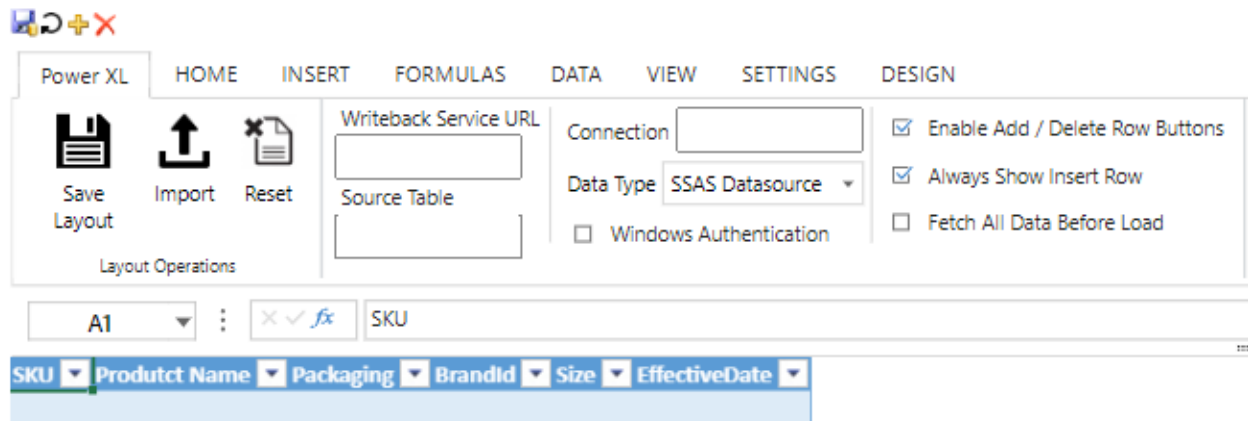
Power XL HOME INSERT FORMULAS DATA VIEW SETTINGS DESIGN

Save Layout Import Reset

Layout Operations

Writeback Service URL

Source Table

Connection

Data Type SSAS Datasource

Windows Authentication

Enable Add / Delete Row Buttons

Always Show Insert Row

Fetch All Data Before Load

A1

$fx$

SKU

| SKU | Produtct Name | Packaging | BrandId | Size | EffectiveDate |
|---|---|---|---|---|---|
| | | | | | |